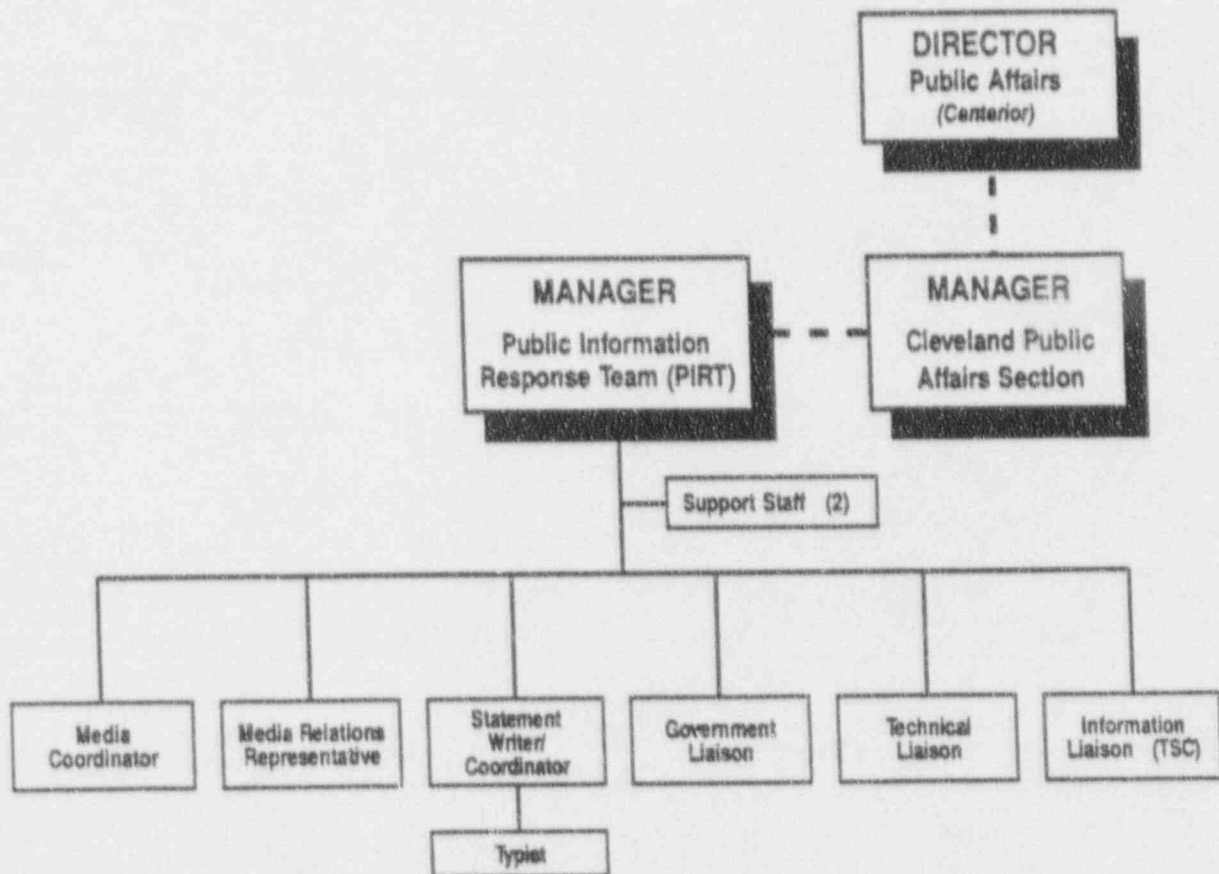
DIRECTOR
Public Affairs
(Centerior)

MANAGER
Public Information
Response Team (PIRT)

MANAGER
Cleveland Public
Affairs Section

Support Staff (2)

Media Coordinator

Media Relations Representative

Statement Writer/ Coordinator

Government Liaison

Technical Liaison

Information Liaison (TSC)

Typist